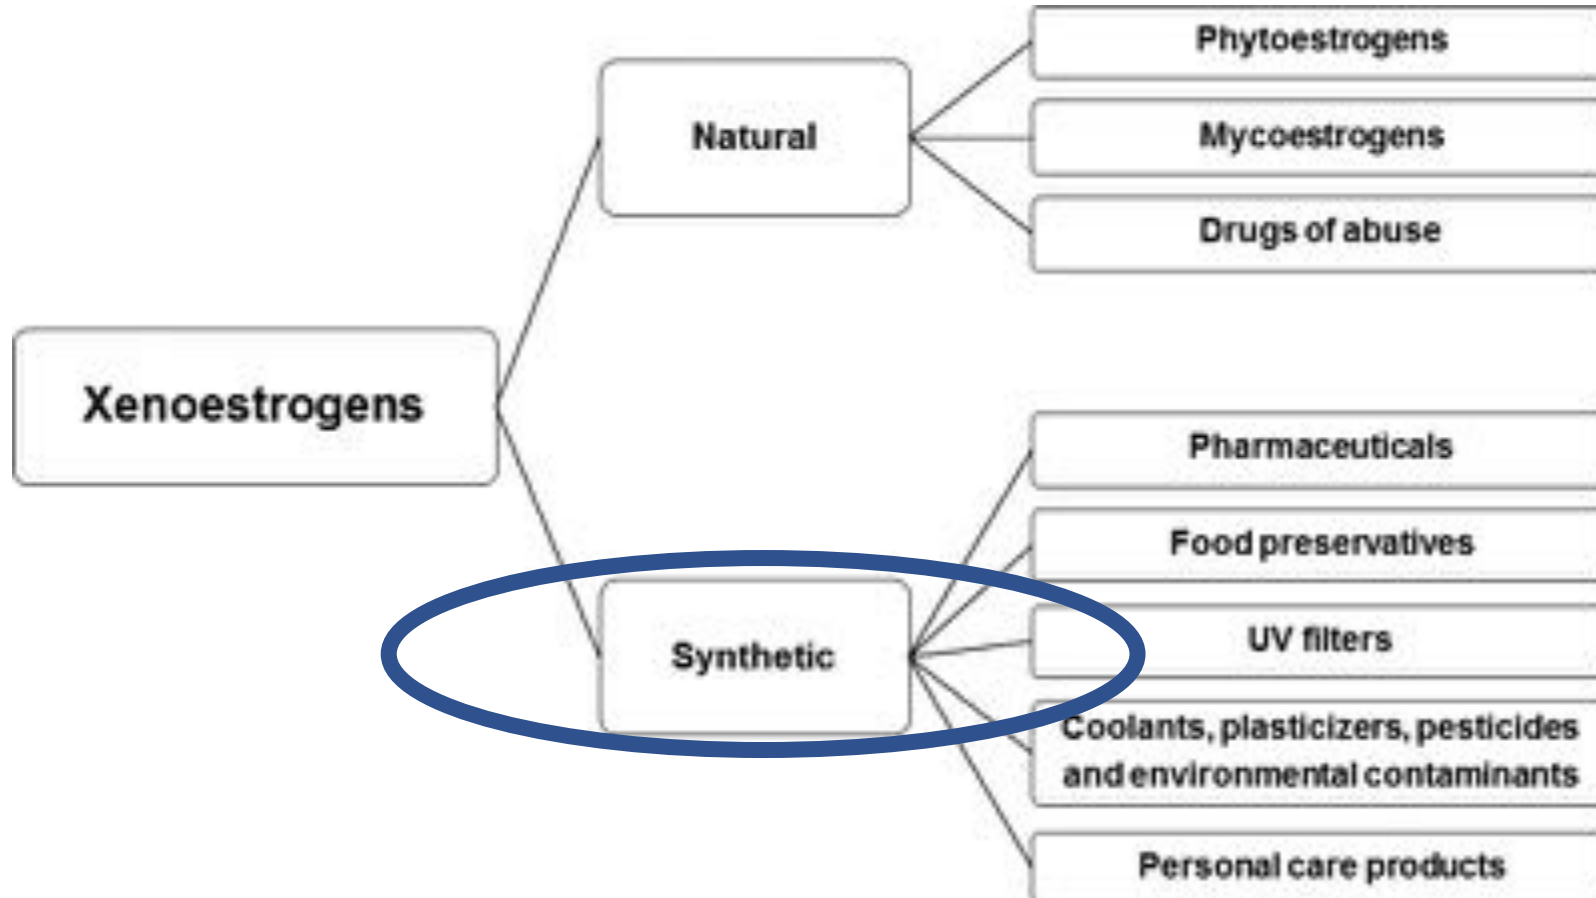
Xenoestrogens

Natural

Phytoestrogens

Mycoestrogens

Drugs of abuse

Synthetic

Pharmaceuticals

Food preservatives

UV filters

Coolants, plasticizers, pesticides and environmental contaminants

Personal care products